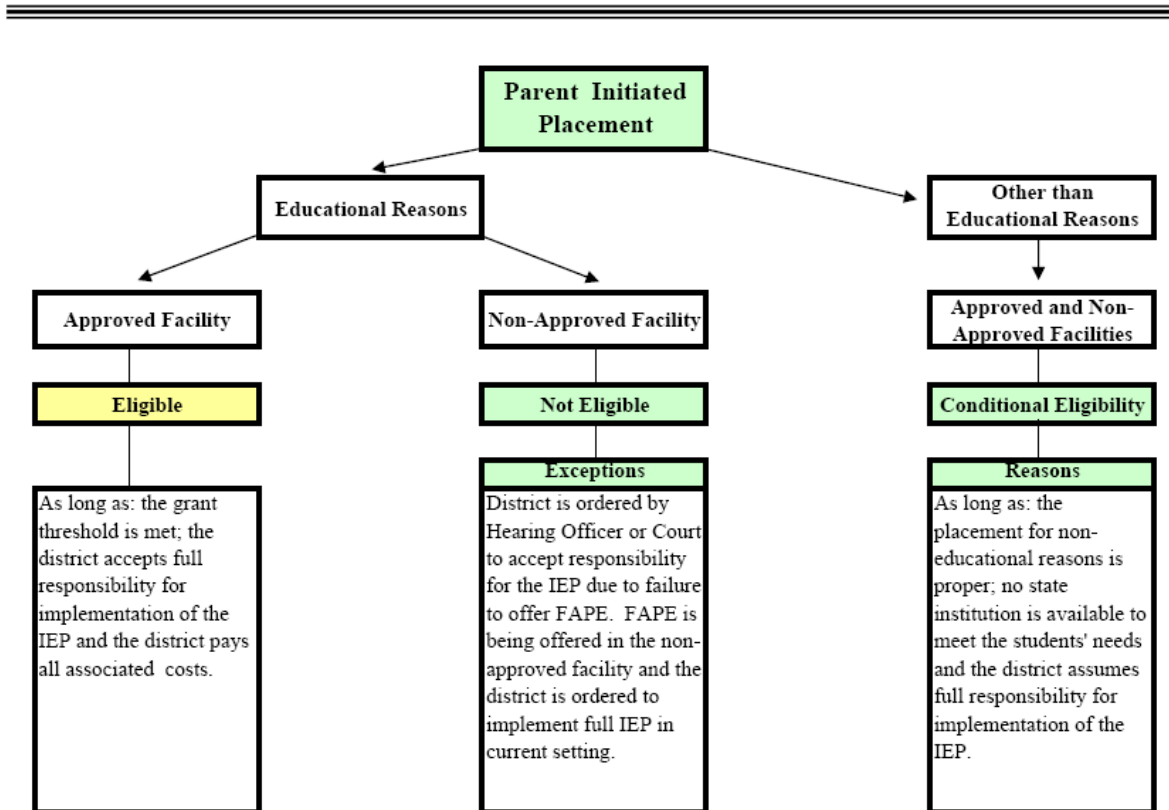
Parent Initiated Placement

Educational Reasons

Other than Educational Reasons

Approved Facility

Eligible

As long as: the grant threshold is met; the district accepts full responsibility for implementation of the IEP and the district pays all associated costs.

Non-Approved Facility

Not Eligible

Exceptions

District is ordered by Hearing Officer or Court to accept responsibility for the IEP due to failure to offer FAPE. FAPE is being offered in the non-approved facility and the district is ordered to implement full IEP in current setting.

Approved and Non-Approved Facilities

Conditional Eligibility

Reasons

As long as: the placement for non-educational reasons is proper; no state institution is available to meet the students' needs and the district assumes full responsibility for implementation of the IEP.